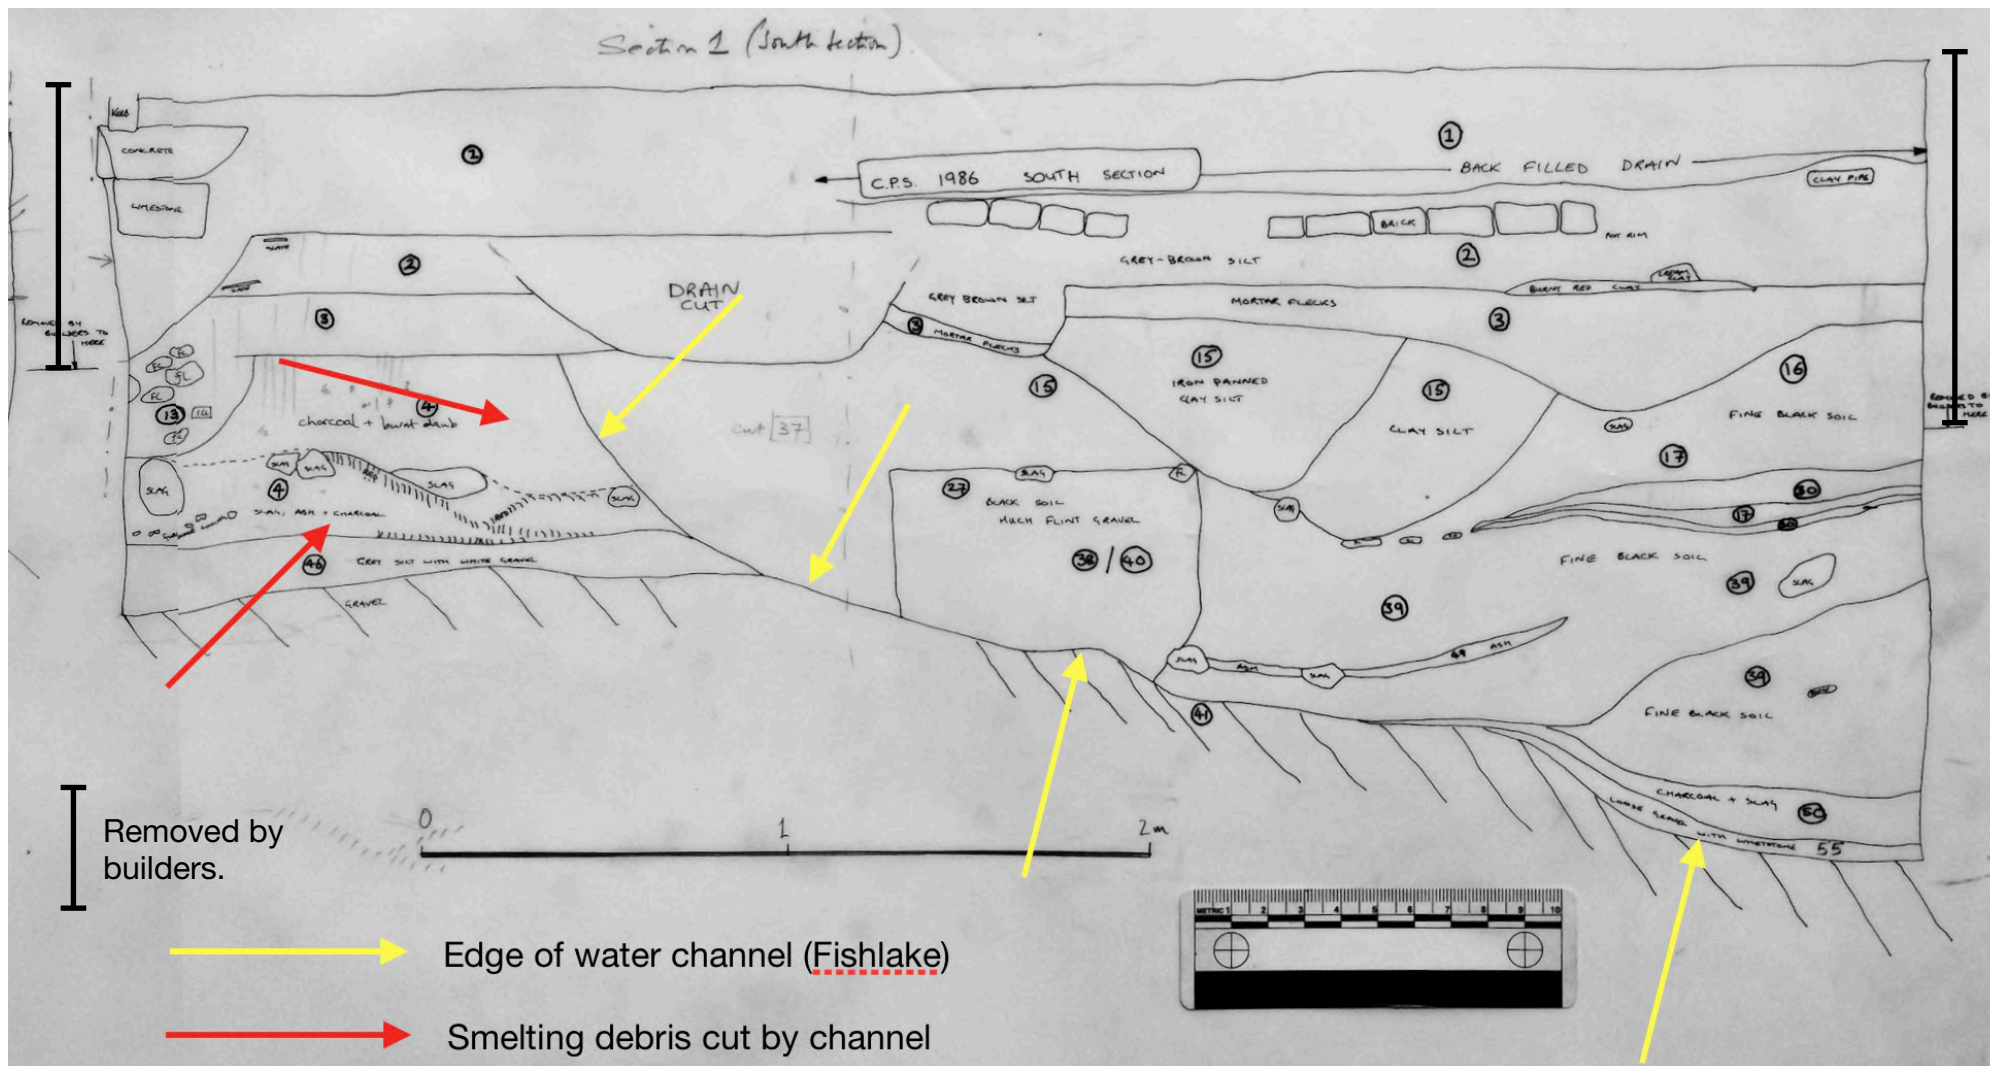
Section 1 (South section)

KERB
CONCRETE
LIMESTONE
1
C.P.S. 1986 SOUTH SECTION
1
BACK FILLED DRAIN
CLAY PIPE
BRICK
POT RIM
2
2
GREY-BROWN SILT
2
DRAIN CUT
GREY BROWN SILT
3
MORTAR FLECKS
BURNT RED CLAY
3
3
MORTAR FLECKS
REMOVED BY BUILDERS TO HERE
FL
FL
FL
13
15
IRON PANNED CLAY SILT
15
15
CLAY SILT
16
FINE BLACK SOIL
REMOVED BY BUILDERS TO HERE
4
charcoal + burnt daub
cut 37
SLAG
17
SLAG
SLAG
SLAG
SLAG
27
BLACK SOIL MUCH FLINT GRAVEL
SLAG
30
4
SLAG, ASH + CHARCOAL
SLAG
17
30
46
GREY SILT WITH WHITE GRAVEL
38 / 40
FINE BLACK SOIL
GRAVEL
39
39
SLAG
SLAG
ASH
SLAG
ASH
39
41
FINE BLACK SOIL
CHARCOAL + SLAG
56
LOOSE GRAVEL WITH LIMESTONE
55

0
1
2m

METRIC 1 2 3 4 5 6 7 8 9 10

Removed by builders.

Edge of water channel (Fishlake)

Smelting debris cut by channel